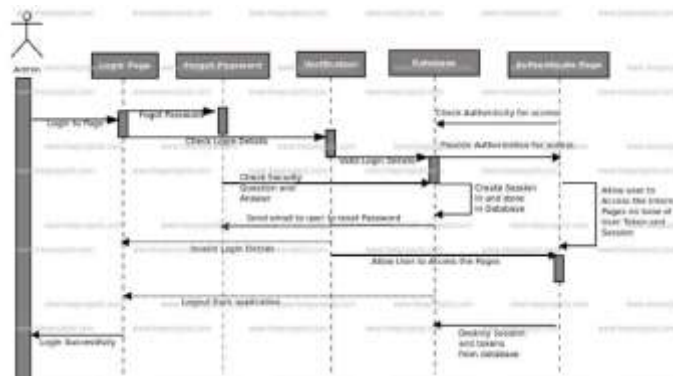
Admin

Login Page

Forgot Password

Verification

Database

Authenticate Page

Login to Page

Forgot Password

Check Authenticity for access

Check Login Details

Provide Authenticity for access

Valid Login Details

Check Security Question and Answer

Create Session Id and store in Database

Allow user to Access the Internal Pages on base of User Token and Session

Send email to user to reset Password

Invalid Login Details

Allow User to Access the Pages

Logout from application

Login Successfully

Destroy Session and tokens from database